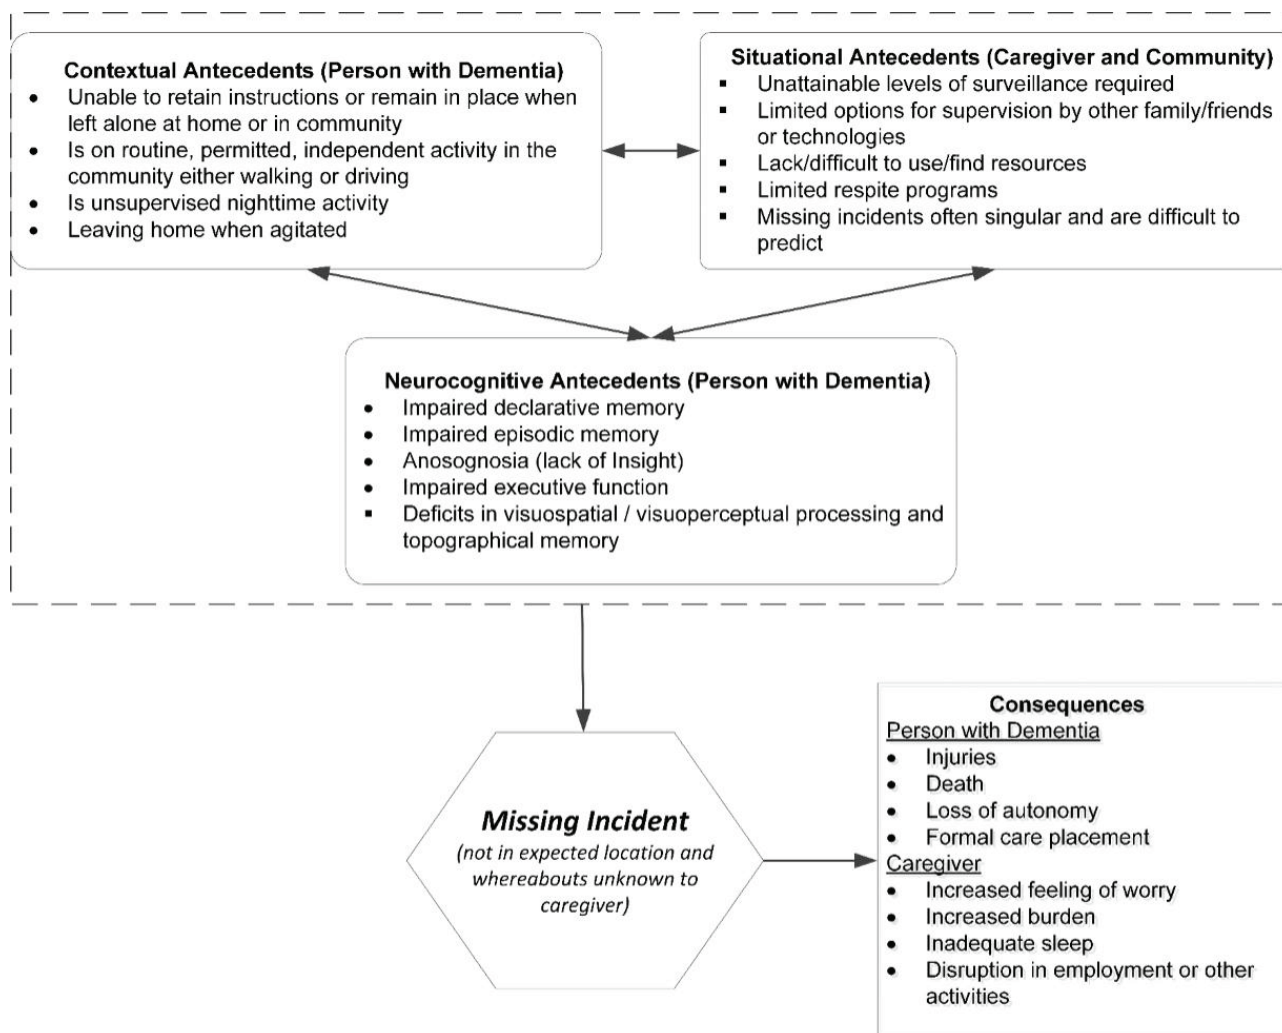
**Contextual Antecedents (Person with Dementia)**
- Unable to retain instructions or remain in place when left alone at home or in community
- Is on routine, permitted, independent activity in the community either walking or driving
- Is unsupervised nighttime activity
- Leaving home when agitated

**Situational Antecedents (Caregiver and Community)**
- Unattainable levels of surveillance required
- Limited options for supervision by other family/friends or technologies
- Lack/difficult to use/find resources
- Limited respite programs
- Missing incidents often singular and are difficult to predict

**Neurocognitive Antecedents (Person with Dementia)**
- Impaired declarative memory
- Impaired episodic memory
- Anosognosia (lack of Insight)
- Impaired executive function
- Deficits in visuospatial / visuoperceptual processing and topographical memory

**Missing Incident**
(not in expected location and whereabouts unknown to caregiver)

**Consequences**
Person with Dementia
- Injuries
- Death
- Loss of autonomy
- Formal care placement

Caregiver
- Increased feeling of worry
- Increased burden
- Inadequate sleep
- Disruption in employment or other activities